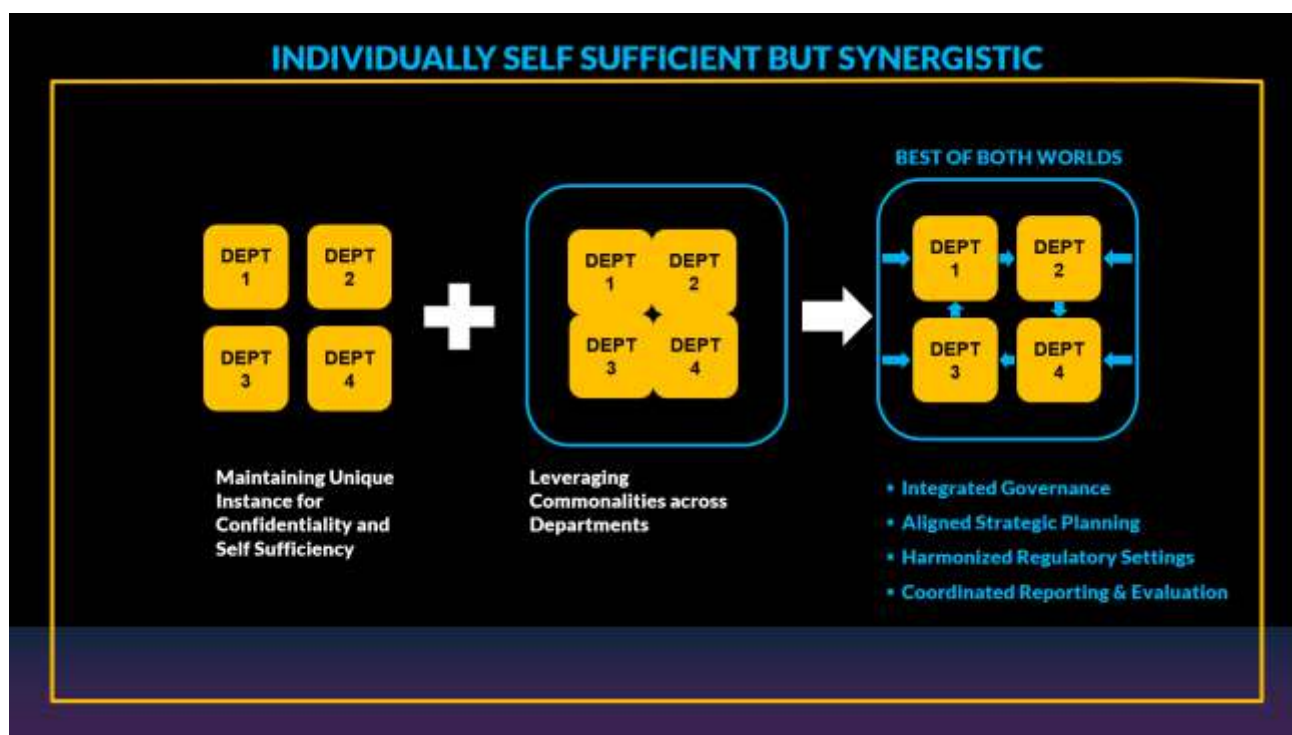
INDIVIDUALLY SELF SUFFICIENT BUT SYNERGISTIC

DEPT 1

DEPT 2

DEPT 3

DEPT 4

Maintaining Unique Instance for Confidentiality and Self Sufficiency

DEPT 1

DEPT 2

DEPT 3

DEPT 4

Leveraging Commonalities across Departments

BEST OF BOTH WORLDS

DEPT 1

DEPT 2

DEPT 3

DEPT 4

• Integrated Governance
• Aligned Strategic Planning
• Harmonized Regulatory Settings
• Coordinated Reporting & Evaluation